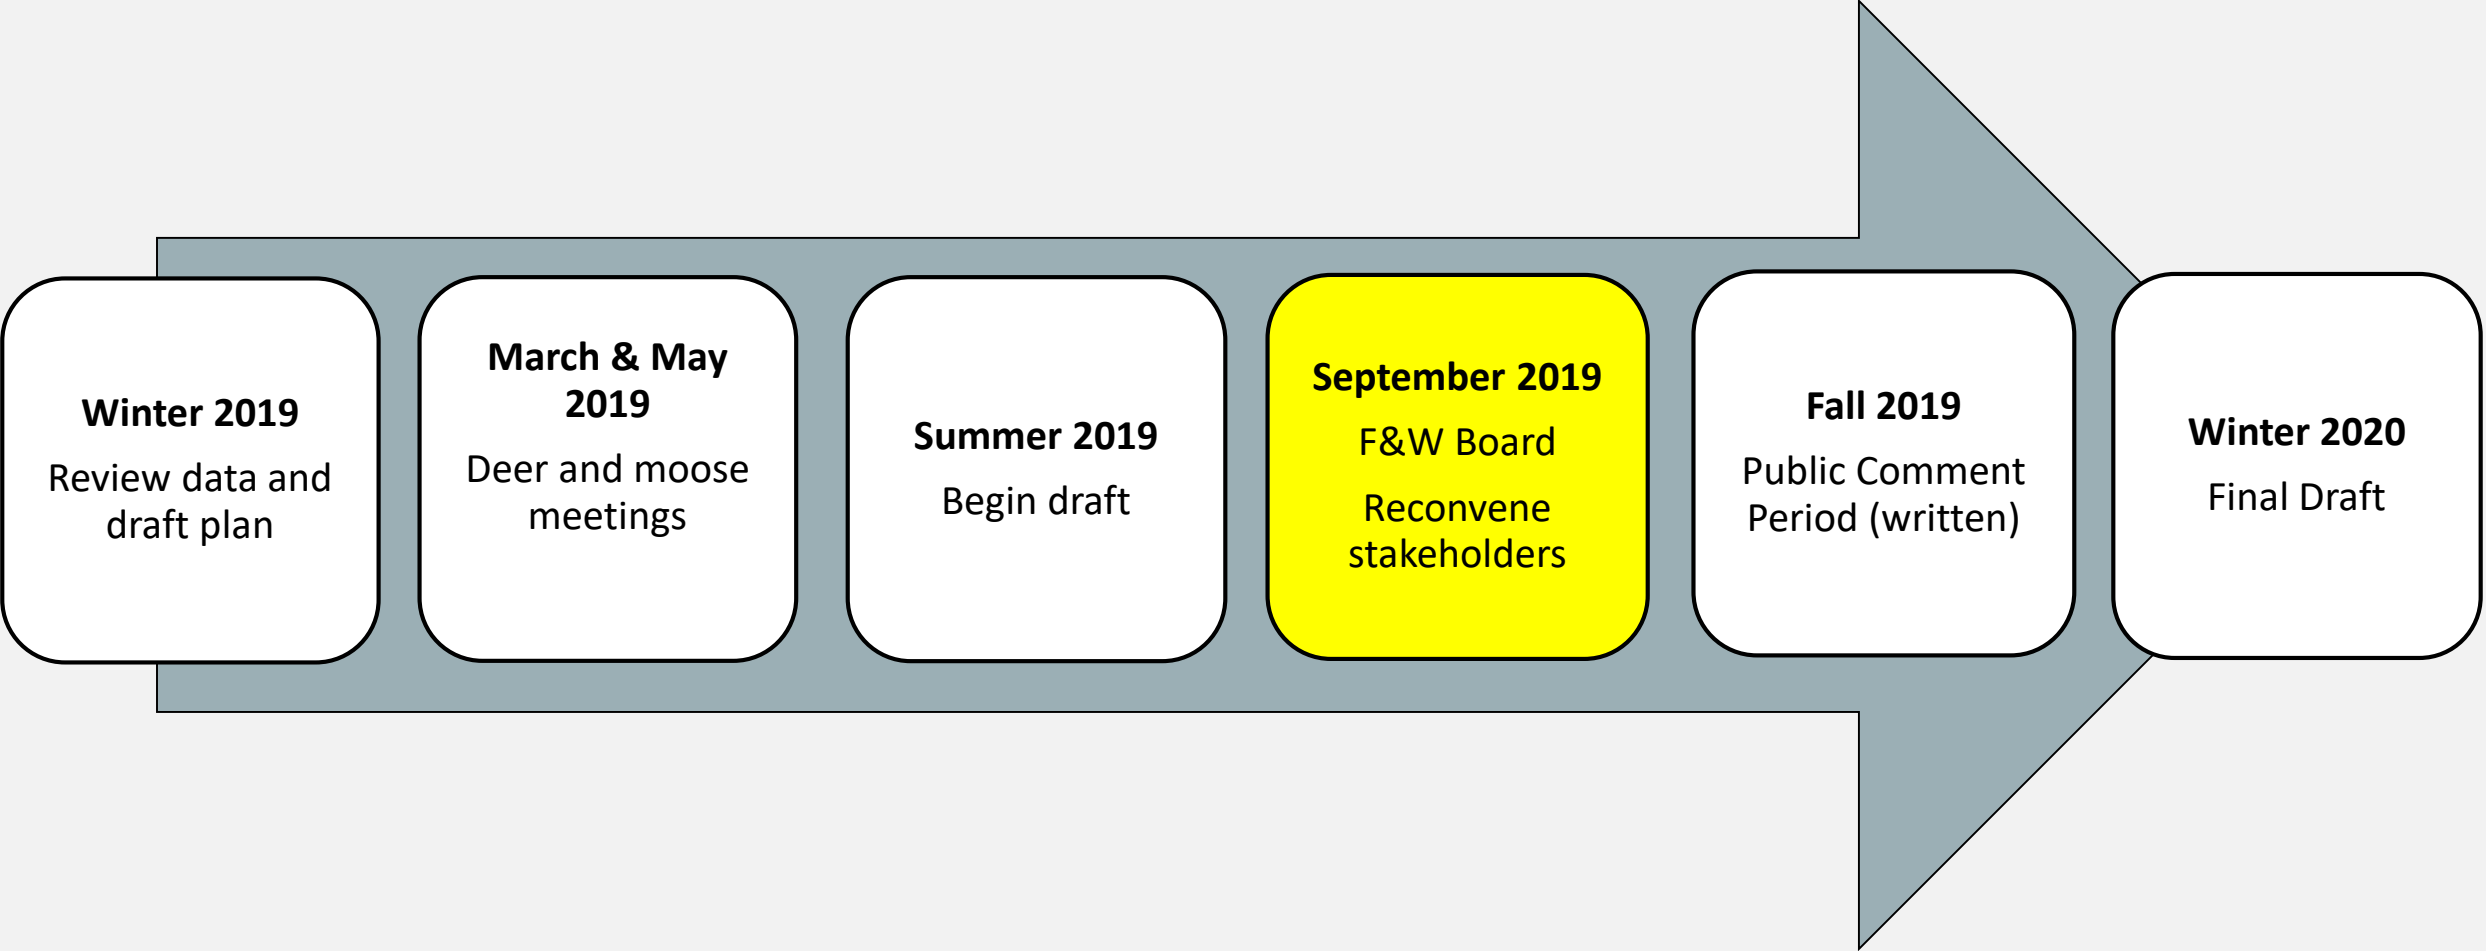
Winter 2019
Review data and draft plan

March & May 2019
Deer and moose meetings

Summer 2019
Begin draft

September 2019
F&W Board

Reconvene stakeholders

Fall 2019
Public Comment Period (written)

Winter 2020
Final Draft